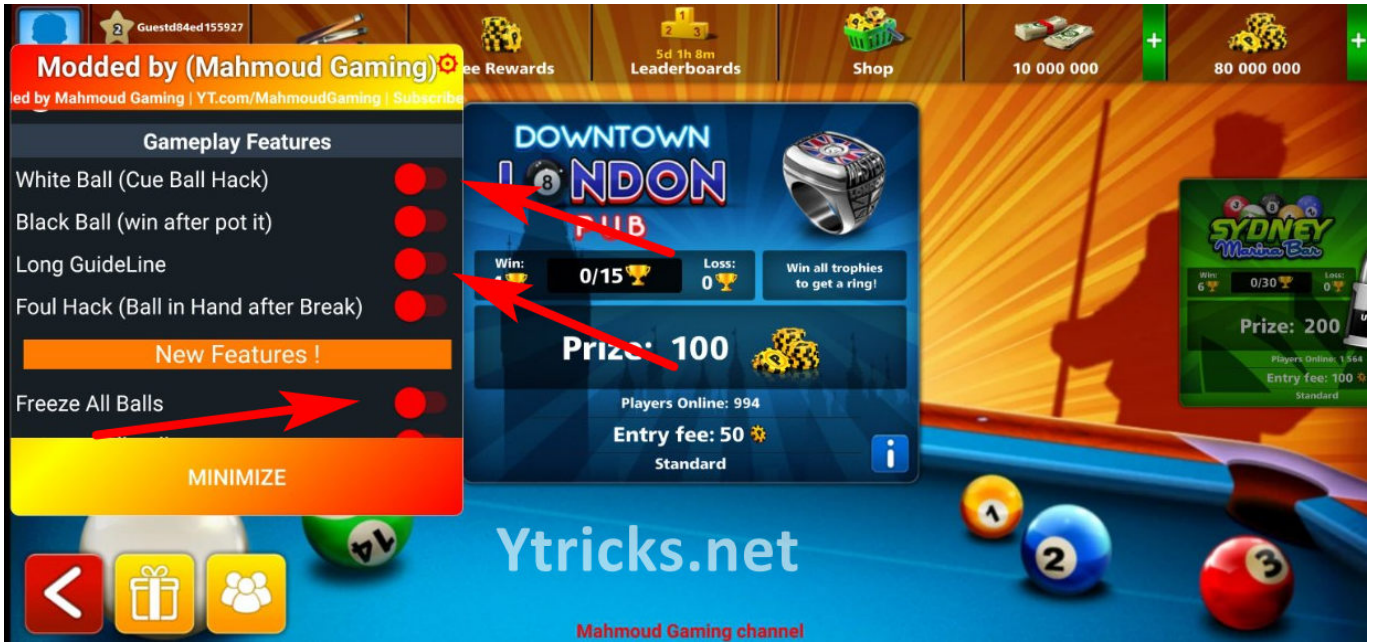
2 Guestd84ed155927

ee Rewards

5d 1h 8m
Leaderboards

Shop

10 000 000

80 000 000

Modded by (Mahmoud Gaming)

ed by Mahmoud Gaming | YT.com/MahmoudGaming | Subscribe

Gameplay Features

White Ball (Cue Ball Hack)

Black Ball (win after pot it)

Long GuideLine

Foul Hack (Ball in Hand after Break)

New Features !

Freeze All Balls

MINIMIZE

DOWNTOWN LONDON PUB

Win:

0/15

Loss: 0

Win all trophies to get a ring!

Prize: 100

Players Online: 994

Entry fee: 50

Standard

SYDNEY Marina Bar

Win: 6

0/30

Loss: 0

Prize: 200

Players Online: 1 564

Entry fee: 100

Standard

Ytricks.net

Mahmoud Gaming channel